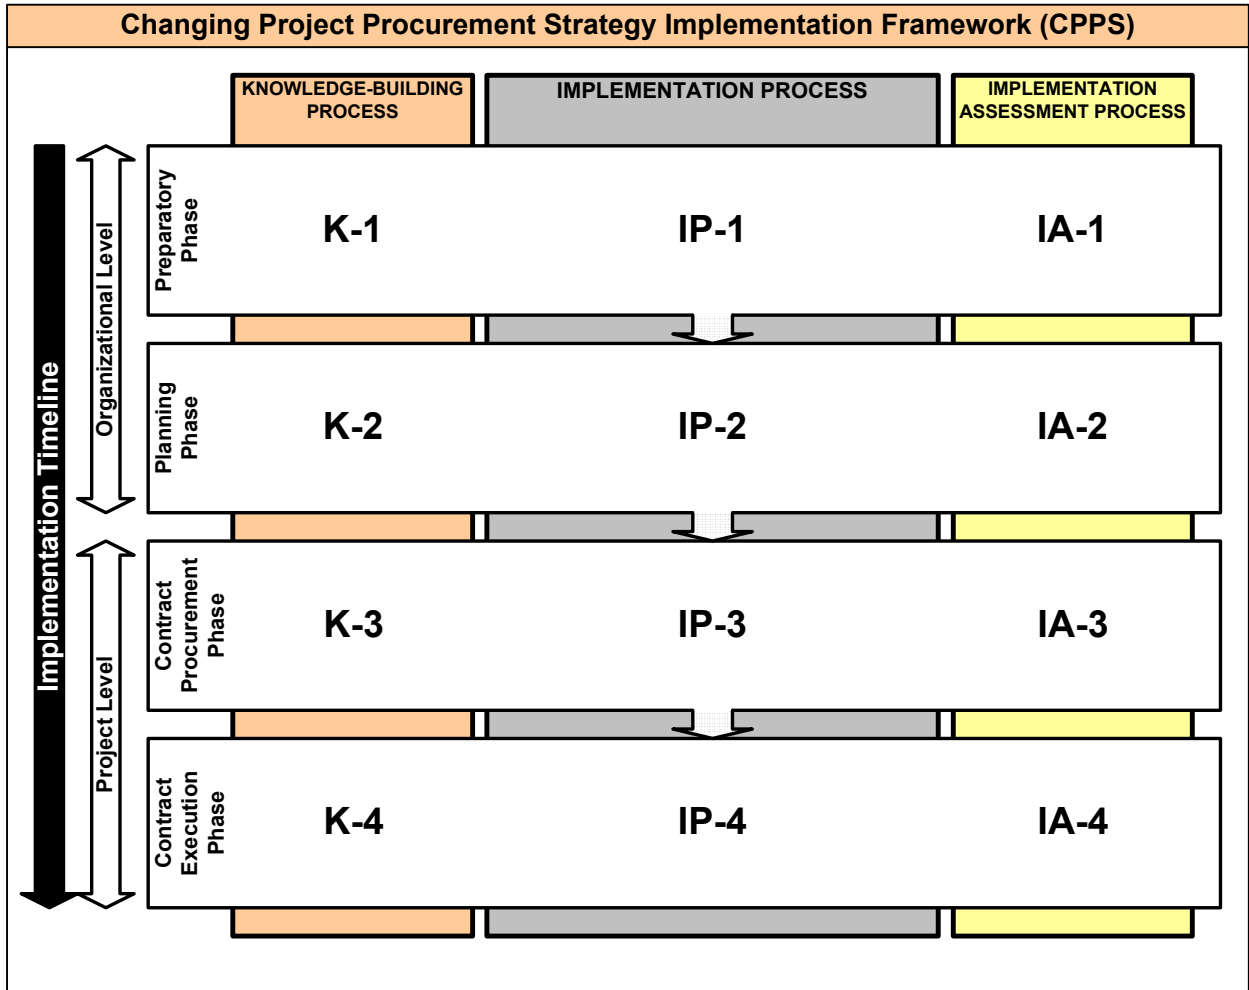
Changing Project Procurement Strategy Implementation Framework (CPPS)

KNOWLEDGE-BUILDING PROCESS

IMPLEMENTATION PROCESS

IMPLEMENTATION ASSESSMENT PROCESS

Implementation Timeline

Organizational Level

Project Level

Preparatory Phase

K-1

IP-1

IA-1

Planning Phase

K-2

IP-2

IA-2

Contract Procurement Phase

K-3

IP-3

IA-3

Contract Execution Phase

K-4

IP-4

IA-4